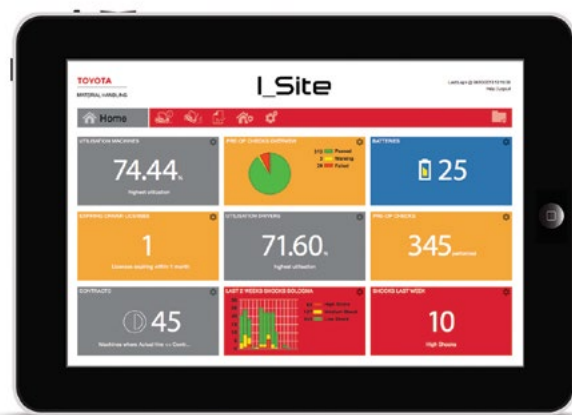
TOYOTA
MATERIAL HANDLING

I_Site

Last Login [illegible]
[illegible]

Home

UTILISATION MACHINES
74.44%
highest utilisation

PRE-OP CHECKS DRIVERS
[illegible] Passed
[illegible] Warning
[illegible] Failed

BATTERIES
25

EXPIRING DRIVER LICENSES
1
Licenses expiring within 1 month

UTILISATION DRIVERS
71.60%
highest utilisation

PRE-OP CHECKS
345 performed

CONTRACTS
45
Machines where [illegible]

LAST 2 WEEKS SHOCKS BOLOGNA
High Shock
Medium Shock
Low Shock

SHOCKS LAST WEEK
10
High Shocks